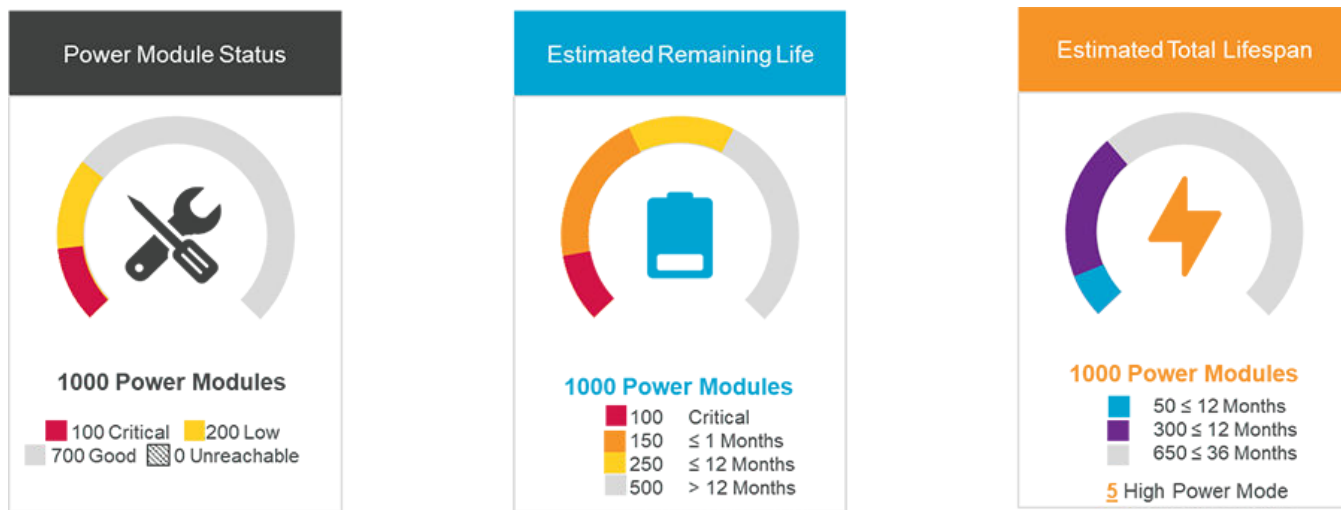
Power Module Status

1000 Power Modules

100 Critical 200 Low
700 Good 0 Unreachable

Estimated Remaining Life

1000 Power Modules

| | |
|---|---|
| 100 | Critical |
| 150 | ≤ 1 Months |
| 250 | ≤ 12 Months |
| 500 | > 12 Months |

Estimated Total Lifespan

1000 Power Modules

50 ≤ 12 Months
300 ≤ 12 Months
650 ≤ 36 Months

5 High Power Mode